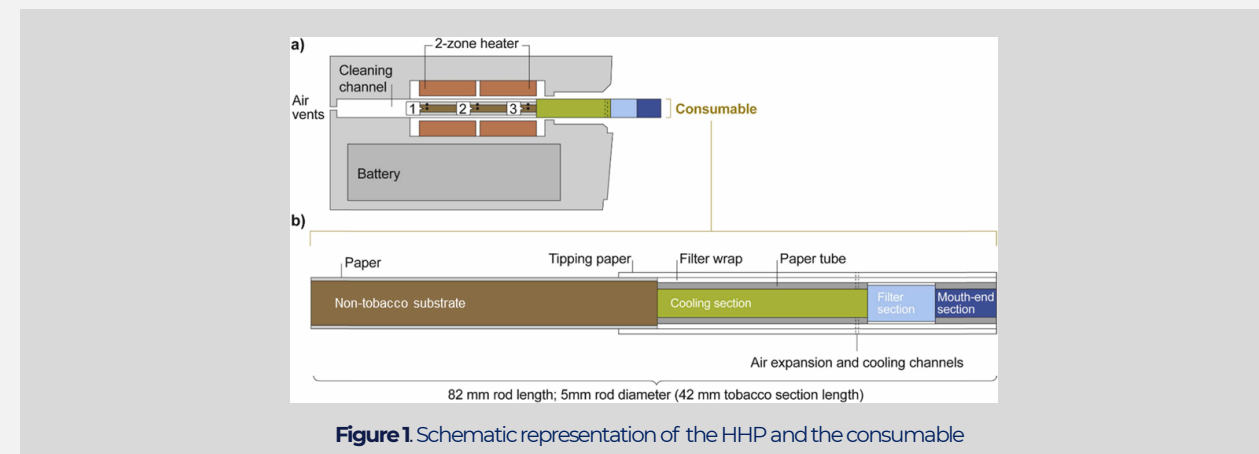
a)

2-zone heater

Cleaning channel

Air vents

1 2 3

Consumable

Battery

b)

Paper

Tipping paper

Filter wrap

Paper tube

Non-tobacco substrate

Cooling section

Filter section

Mouth-end section

Air expansion and cooling channels

82 mm rod length; 5mm rod diameter (42 mm tobacco section length)

**Figure 1**. Schematic representation of the HHP and the consumable